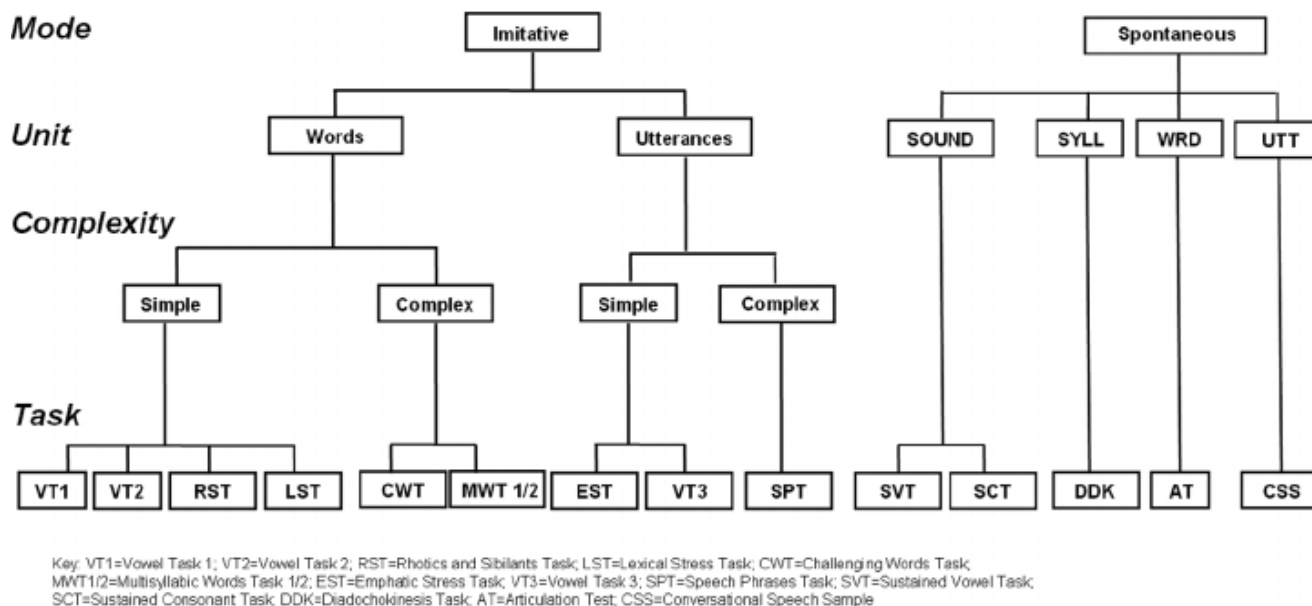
Mode

Imitative

Spontaneous

Unit

Words

Utterances

SOUND

SYLL

WRD

UTT

Complexity

Simple

Complex

Simple

Complex

Task

VT1

VT2

RST

LST

CWT

MWT 1/2

EST

VT3

SPT

SVT

SCT

DDK

AT

CSS

Key: VT1=Vowel Task 1; VT2=Vowel Task 2; RST=Rhotics and Sibilants Task; LST=Lexical Stress Task; CWT=Challenging Words Task; MWT1/2=Multisyllabic Words Task 1/2; EST=Emphatic Stress Task; VT3=Vowel Task 3; SPT=Speech Phrases Task; SVT=Sustained Vowel Task; SCT=Sustained Consonant Task; DDK=Diadochokinesis Task; AT=Articulation Test; CSS=Conversational Speech Sample